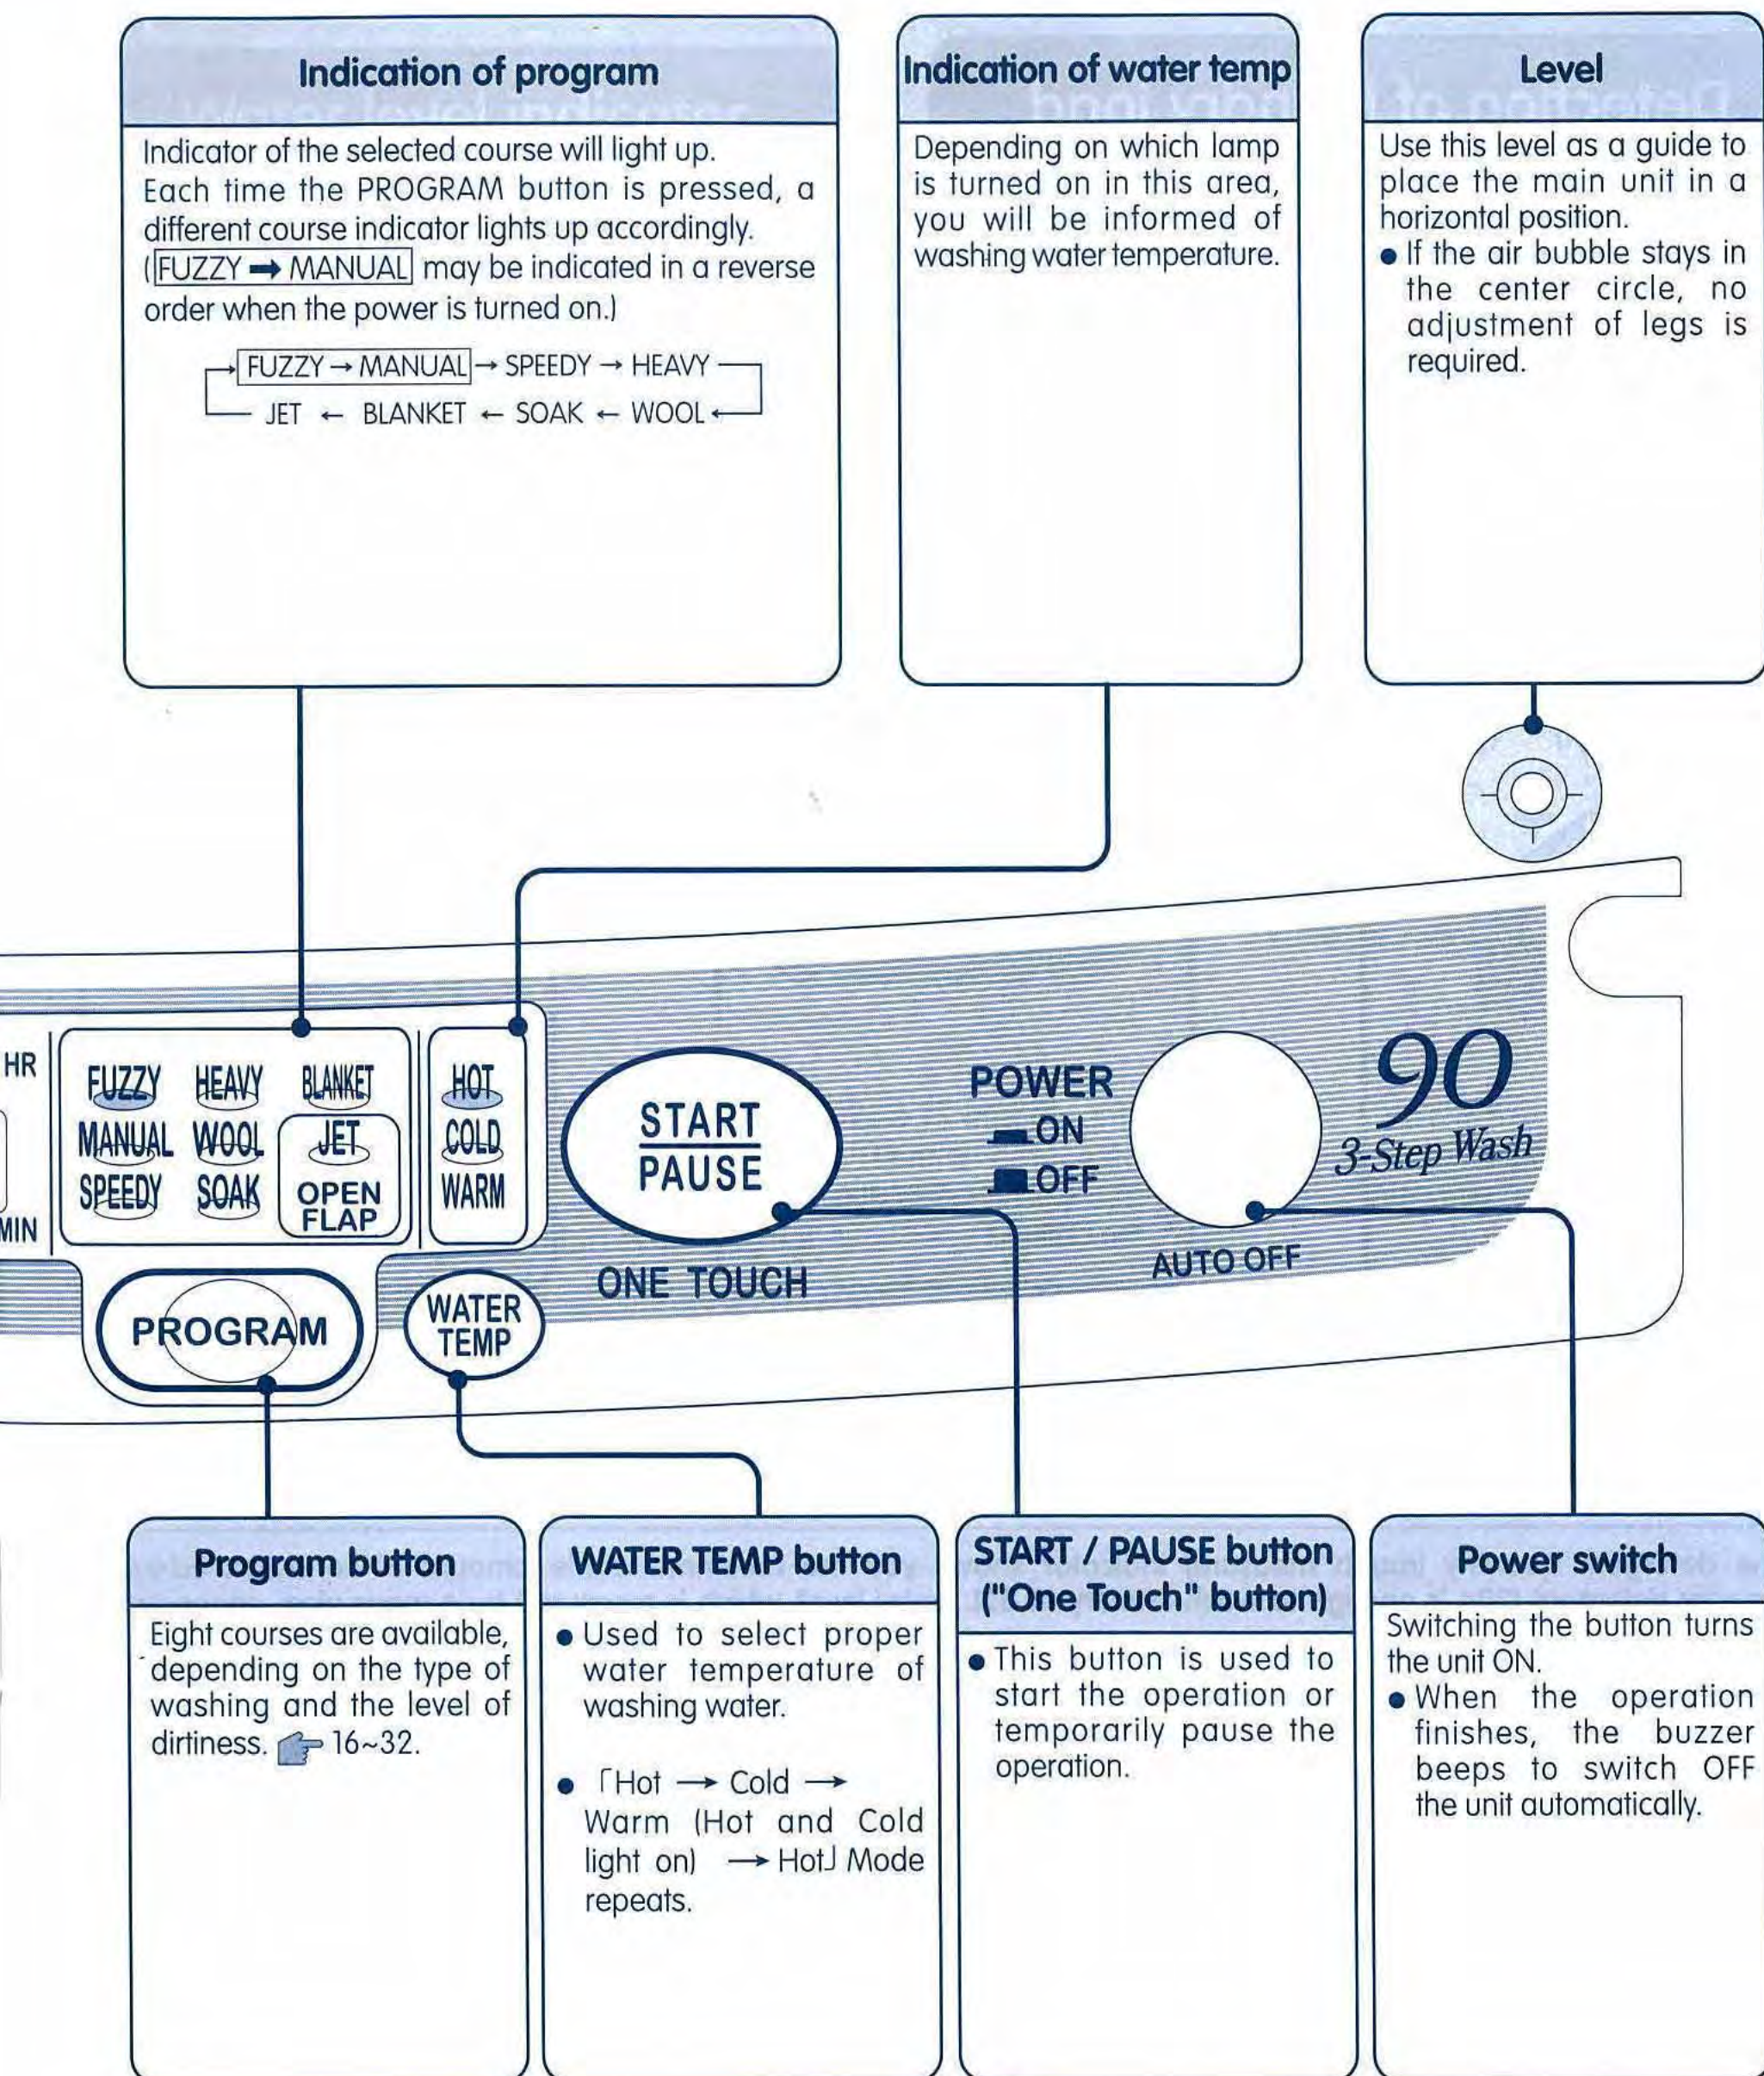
Indication of program

Indicator of the selected course will light up.
Each time the PROGRAM button is pressed, a different course indicator lights up accordingly.
( FUZZY ➡ MANUAL may be indicated in a reverse order when the power is turned on.)

FUZZY → MANUAL → SPEEDY → HEAVY
JET ← BLANKET ← SOAK ← WOOL

Indication of water temp

Depending on which lamp is turned on in this area, you will be informed of washing water temperature.

Level

Use this level as a guide to place the main unit in a horizontal position.
● If the air bubble stays in the center circle, no adjustment of legs is required.

HR
MIN
FUZZY HEAVY BLANKET
MANUAL WOOL JET
SPEEDY SOAK OPEN FLAP
HOT
COLD
WARM
START
PAUSE
ONE TOUCH
POWER
ON
OFF
AUTO OFF
90
3-Step Wash
PROGRAM
WATER TEMP

Program button

Eight courses are available, depending on the type of washing and the level of dirtiness. 16~32.

WATER TEMP button

● Used to select proper water temperature of washing water.

● 「Hot → Cold → Warm (Hot and Cold light on) → Hot」 Mode repeats.

START / PAUSE button ("One Touch" button)

● This button is used to start the operation or temporarily pause the operation.

Power switch

Switching the button turns the unit ON.
● When the operation finishes, the buzzer beeps to switch OFF the unit automatically.